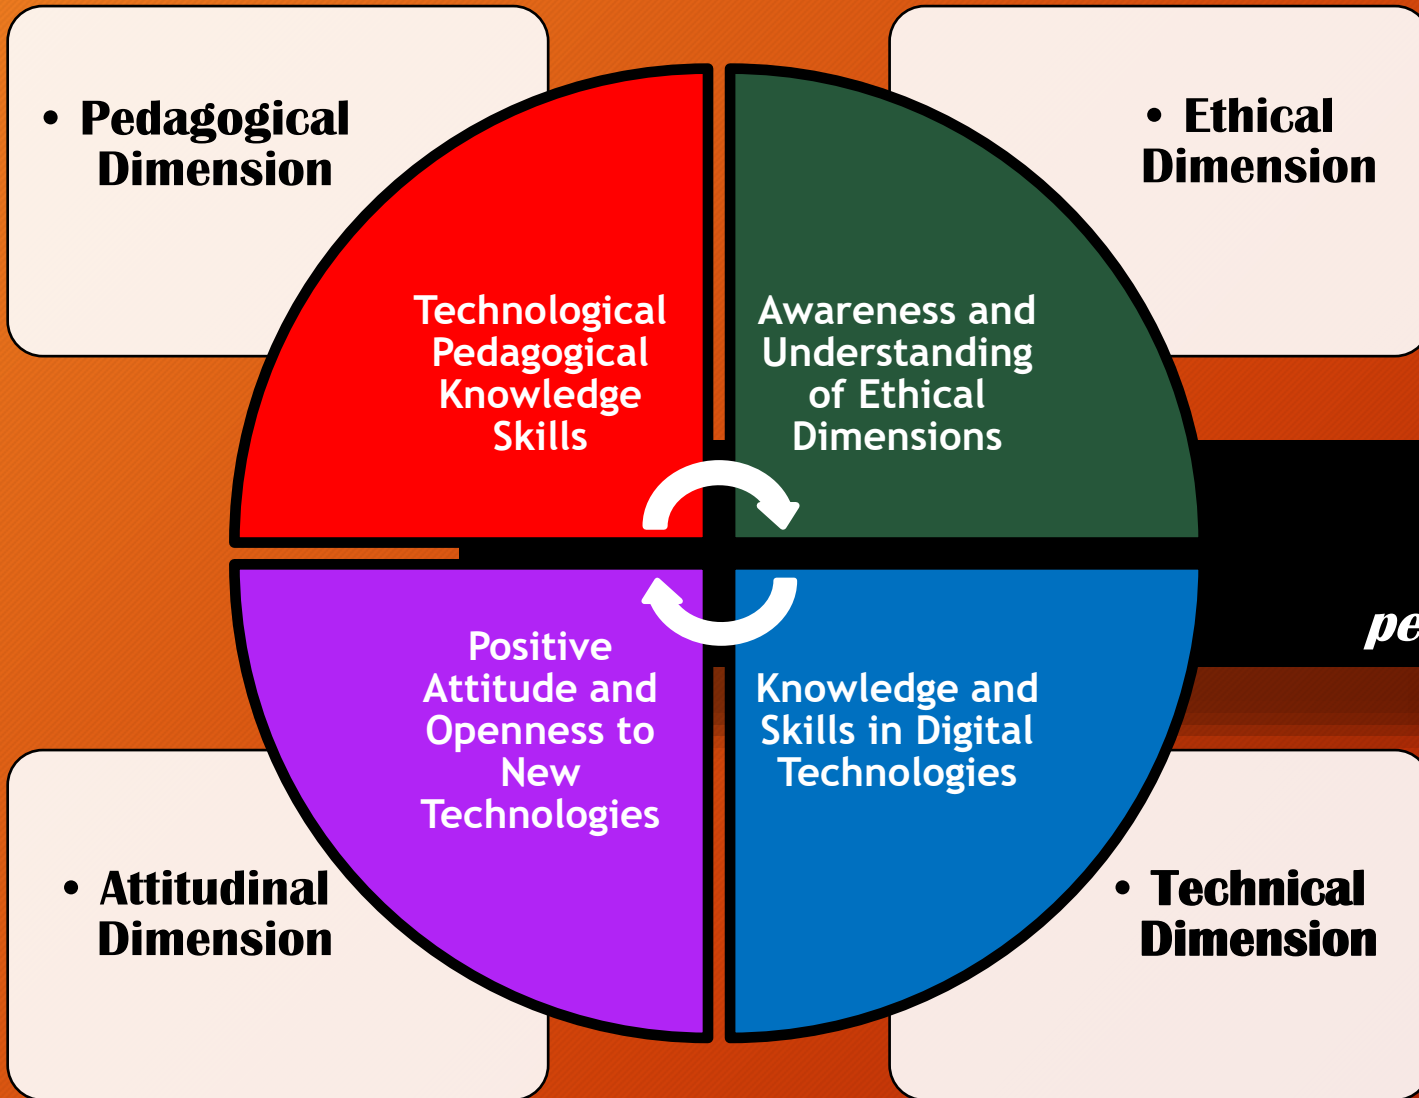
• Pedagogical Dimension

• Ethical Dimension

Technological Pedagogical Knowledge Skills

Awareness and Understanding of Ethical Dimensions

pe

Positive Attitude and Openness to New Technologies

Knowledge and Skills in Digital Technologies

• Attitudinal Dimension

• Technical Dimension